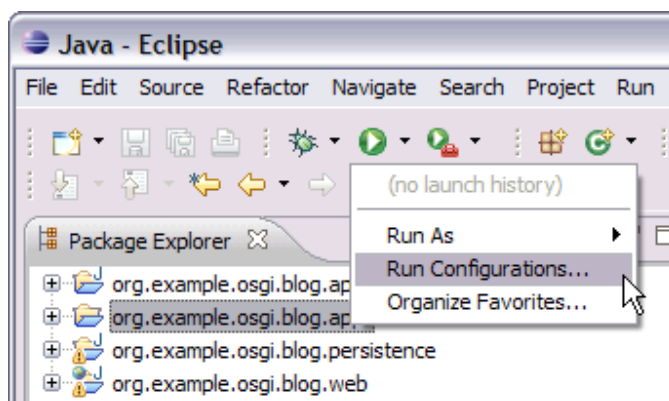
Java - Eclipse

File Edit Source Refactor Navigate Search Project Run

(no launch history)

Run As

Run Configurations...

Organize Favorites...

Package Explorer

org.example.osgi.blog.ap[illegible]

org.example.osgi.blog.ap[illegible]

org.example.osgi.blog.persistence

org.example.osgi.blog.web